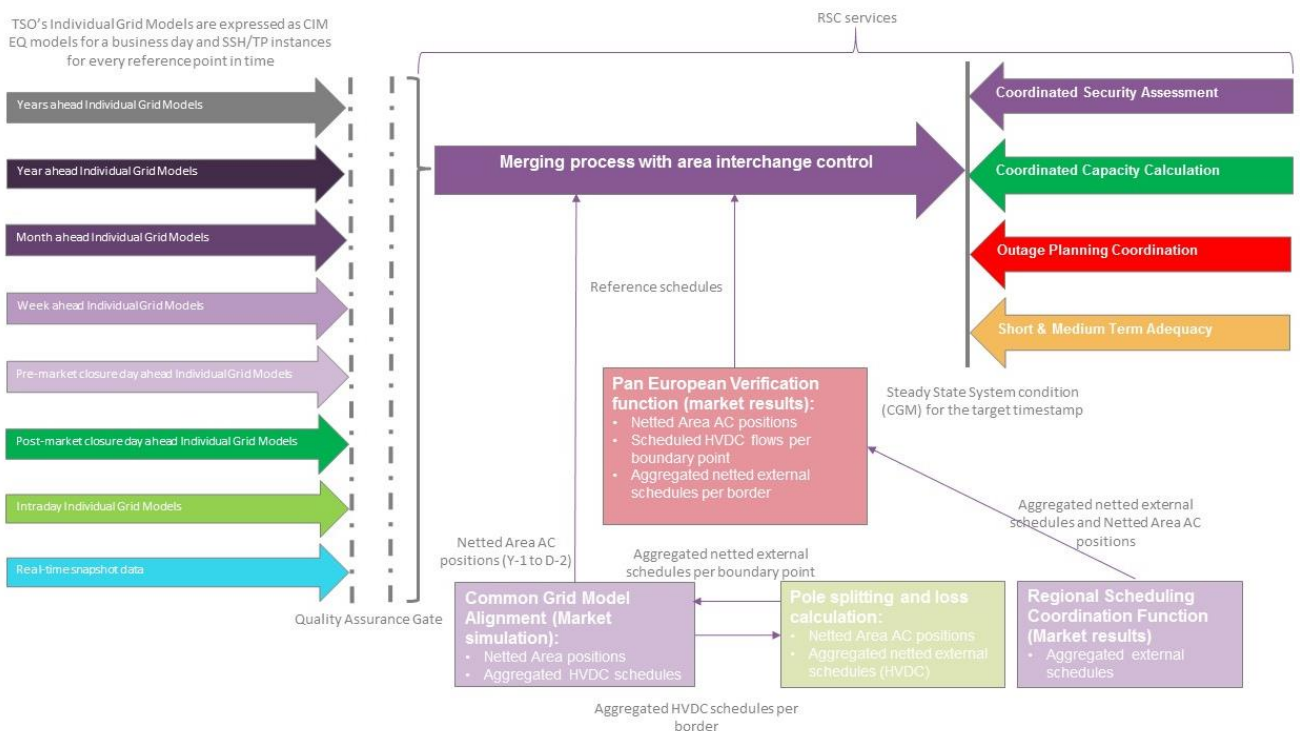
TSO's Individual Grid Models are expressed as CIM EQ models for a business day and SSH/TP instances for every reference point in time

RSC services

Years ahead Individual Grid Models

Year ahead Individual Grid Models

Month ahead Individual Grid Models

Week ahead Individual Grid Models

Pre-market closure day ahead Individual Grid Models

Post-market closure day ahead Individual Grid Models

Intraday Individual Grid Models

Real-time snapshot data

Quality Assurance Gate

Merging process with area interchange control

Coordinated Security Assessment

Coordinated Capacity Calculation

Outage Planning Coordination

Short & Medium Term Adequacy

Reference schedules

Pan European Verification function (market results):
• Netted Area AC positions
• Scheduled HVDC flows per boundary point
• Aggregated netted external schedules per border

Steady State System condition (CGM) for the target timestamp

Aggregated netted external schedules and Netted Area AC positions

Netted Area AC positions (Y-1 to D-2)

Aggregated netted external schedules per boundary point

Common Grid Model Alignment (Market simulation):
• Netted Area positions
• Aggregated HVDC schedules

Pole splitting and loss calculation:
• Netted Area AC positions
• Aggregated netted external schedules (HVDC)

Regional Scheduling Coordination Function (Market results)
• Aggregated external schedules

Aggregated HVDC schedules per border